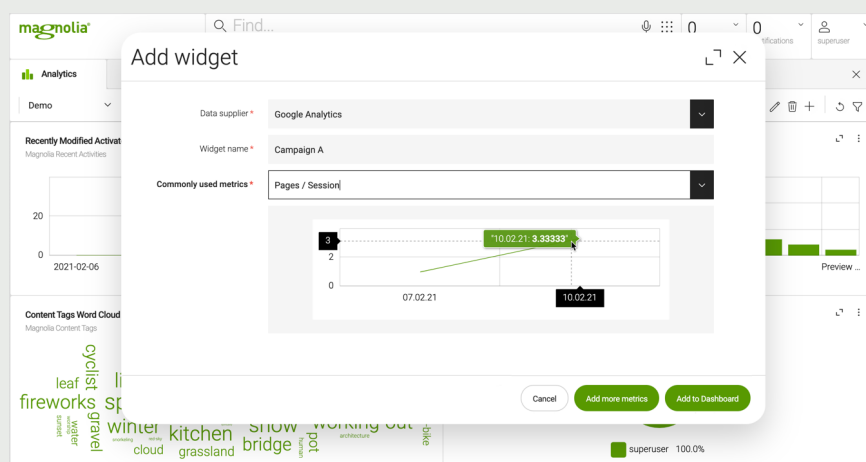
magnolia

Find...

0

0

notifications

superuser

Analytics

Demo

Recently Modified Activat

Magnolia Recent Activities

20

0

2021-02-06

Content Tags Word Cloud

Magnolia Content Tags

cyclist

leaf

fireworks

water

gravel

sunset

winter

kitchen

snow

working out

bridge

cloud

grassland

pot

architecture

e-bike

Preview ...

superuser 100.0%

Add widget

Data supplier *

Google Analytics

Widget name *

Campaign A

Commonly used metrics *

Pages / Session

3

2

0

"10.02.21: 3.33333"

07.02.21

10.02.21

Cancel

Add more metrics

Add to Dashboard